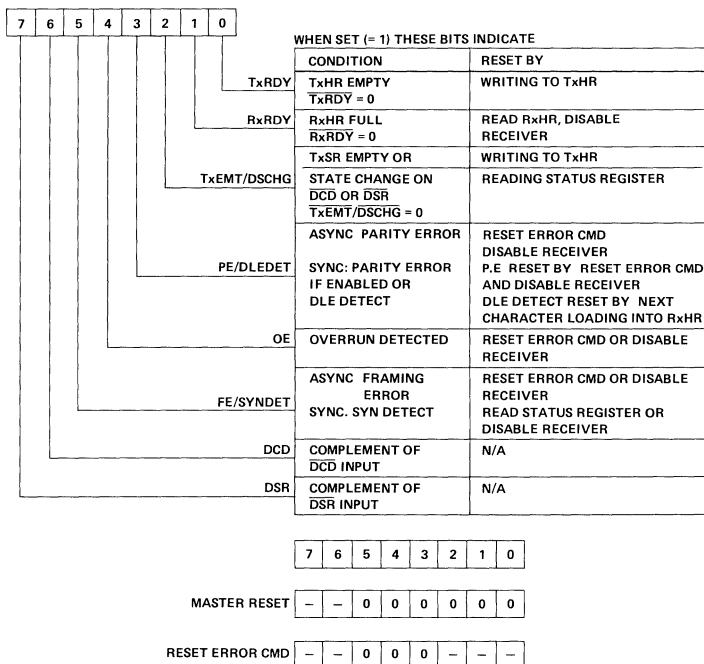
| 7 | 6 | 5 | 4 | 3 | 2 | 1 | 0 |
|---|---|---|---|---|---|---|---|

WHEN SET (= 1) THESE BITS INDICATE

| | CONDITION | RESET BY |
|---|---|---|
| TxRDY | TxHR EMPTY $\overline{TxRDY}$ = 0 | WRITING TO TxHR |
| RxRDY | RxHR FULL $\overline{RxRDY}$ = 0 | READ RxHR, DISABLE RECEIVER |
| TxEMT/DSCHG | TxSR EMPTY OR STATE CHANGE ON $\overline{DCD}$ OR $\overline{DSR}$ $\overline{TxEMT/DSCHG}$ = 0 | WRITING TO TxHR READING STATUS REGISTER |
| PE/DLEDET | ASYNC PARITY ERROR SYNC: PARITY ERROR IF ENABLED OR DLE DETECT | RESET ERROR CMD DISABLE RECEIVER P.E RESET BY RESET ERROR CMD AND DISABLE RECEIVER DLE DETECT RESET BY NEXT CHARACTER LOADING INTO RxHR |
| OE | OVERRUN DETECTED | RESET ERROR CMD OR DISABLE RECEIVER |
| FE/SYNDET | ASYNC FRAMING ERROR SYNC. SYN DETECT | RESET ERROR CMD OR DISABLE RECEIVER READ STATUS REGISTER OR DISABLE RECEIVER |
| DCD | COMPLEMENT OF $\overline{DCD}$ INPUT | N/A |
| DSR | COMPLEMENT OF $\overline{DSR}$ INPUT | N/A |

| | 7 | 6 | 5 | 4 | 3 | 2 | 1 | 0 |
|---|---|---|---|---|---|---|---|---|
| MASTER RESET | – | – | 0 | 0 | 0 | 0 | 0 | 0 |
| RESET ERROR CMD | – | – | 0 | 0 | 0 | – | – | – |